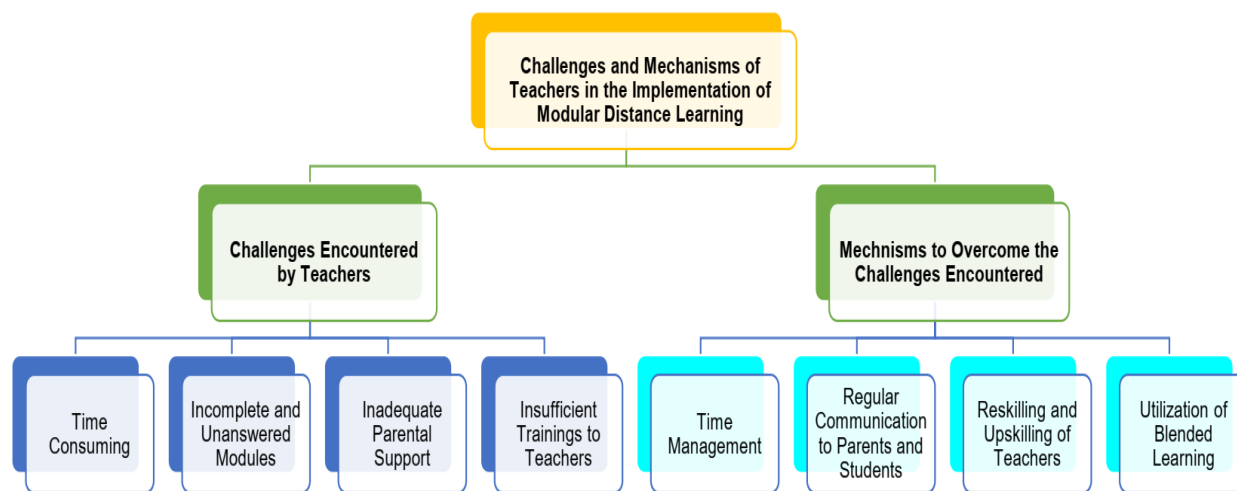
Challenges and Mechanisms of Teachers in the Implementation of Modular Distance Learning

Challenges Encountered by Teachers

Mechnisms to Overcome the Challenges Encountered

Time Consuming

Incomplete and Unanswered Modules

Inadequate Parental Support

Insufficient Trainings to Teachers

Time Management

Regular Communication to Parents and Students

Reskilling and Upskilling of Teachers

Utilization of Blended Learning